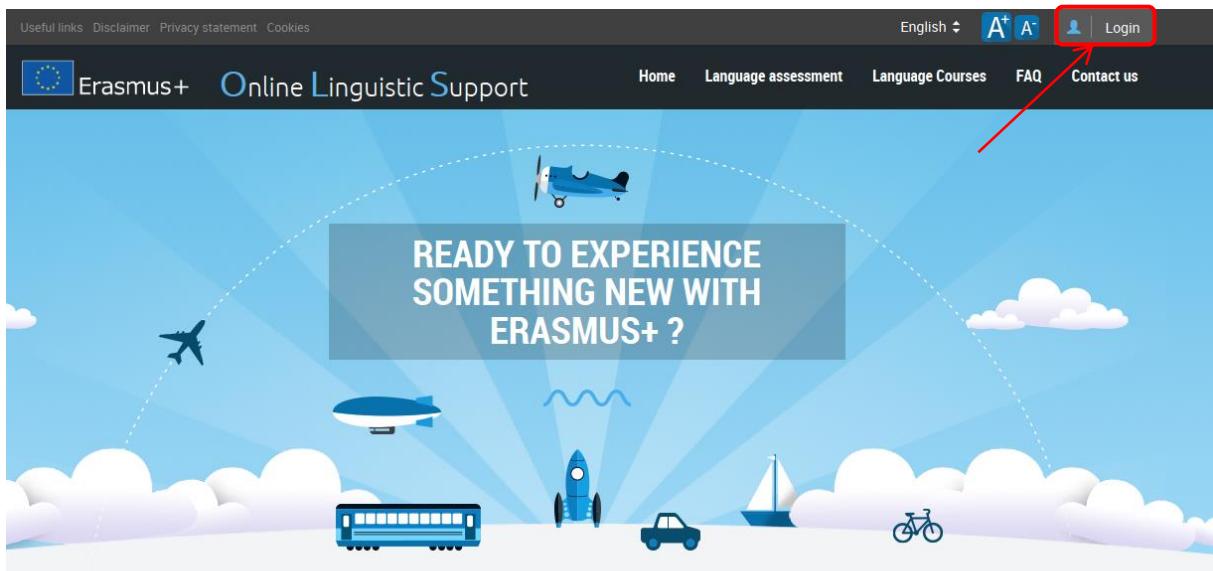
Useful links Disclaimer Privacy statement Cookies

English

$A^+$ $A^-$

Login

Erasmus+ Online Linguistic Support

Home Language assessment Language Courses FAQ Contact us

READY TO EXPERIENCE SOMETHING NEW WITH ERASMUS+ ?